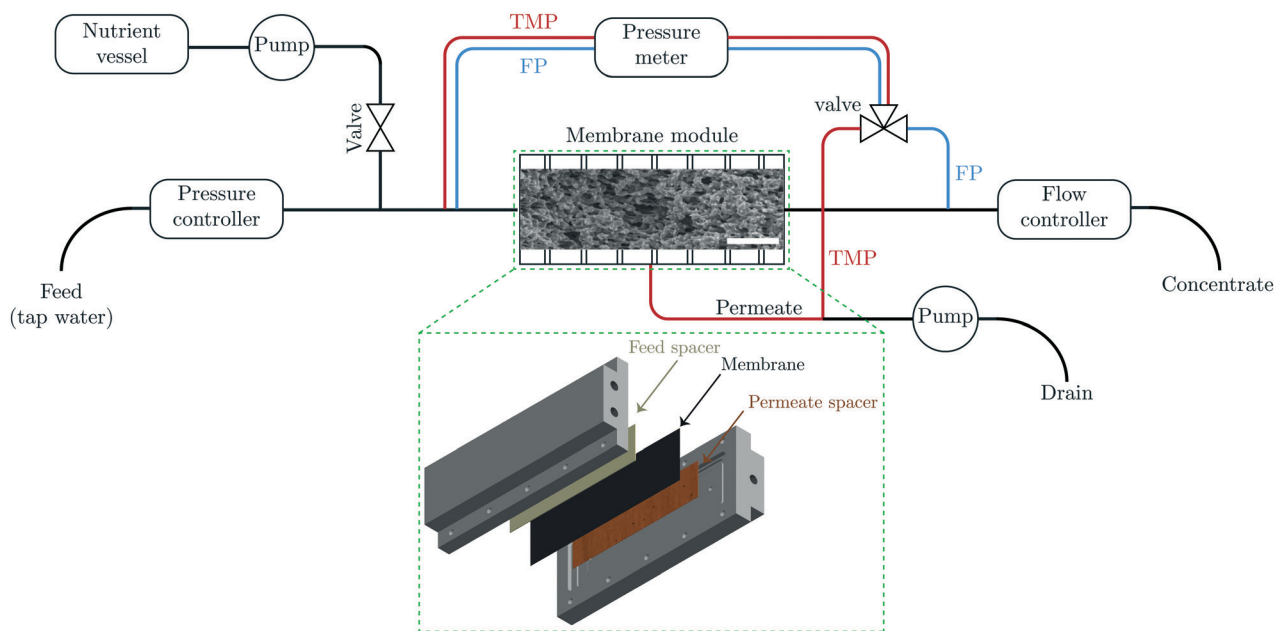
Nutrient vessel

Pump

TMP

Pressure meter

FP

valve

Valve

Membrane module

Pressure controller

FP

Flow controller

TMP

Feed (tap water)

Permeate

Pump

Concentrate

Drain

Feed spacer

Membrane

Permeate spacer